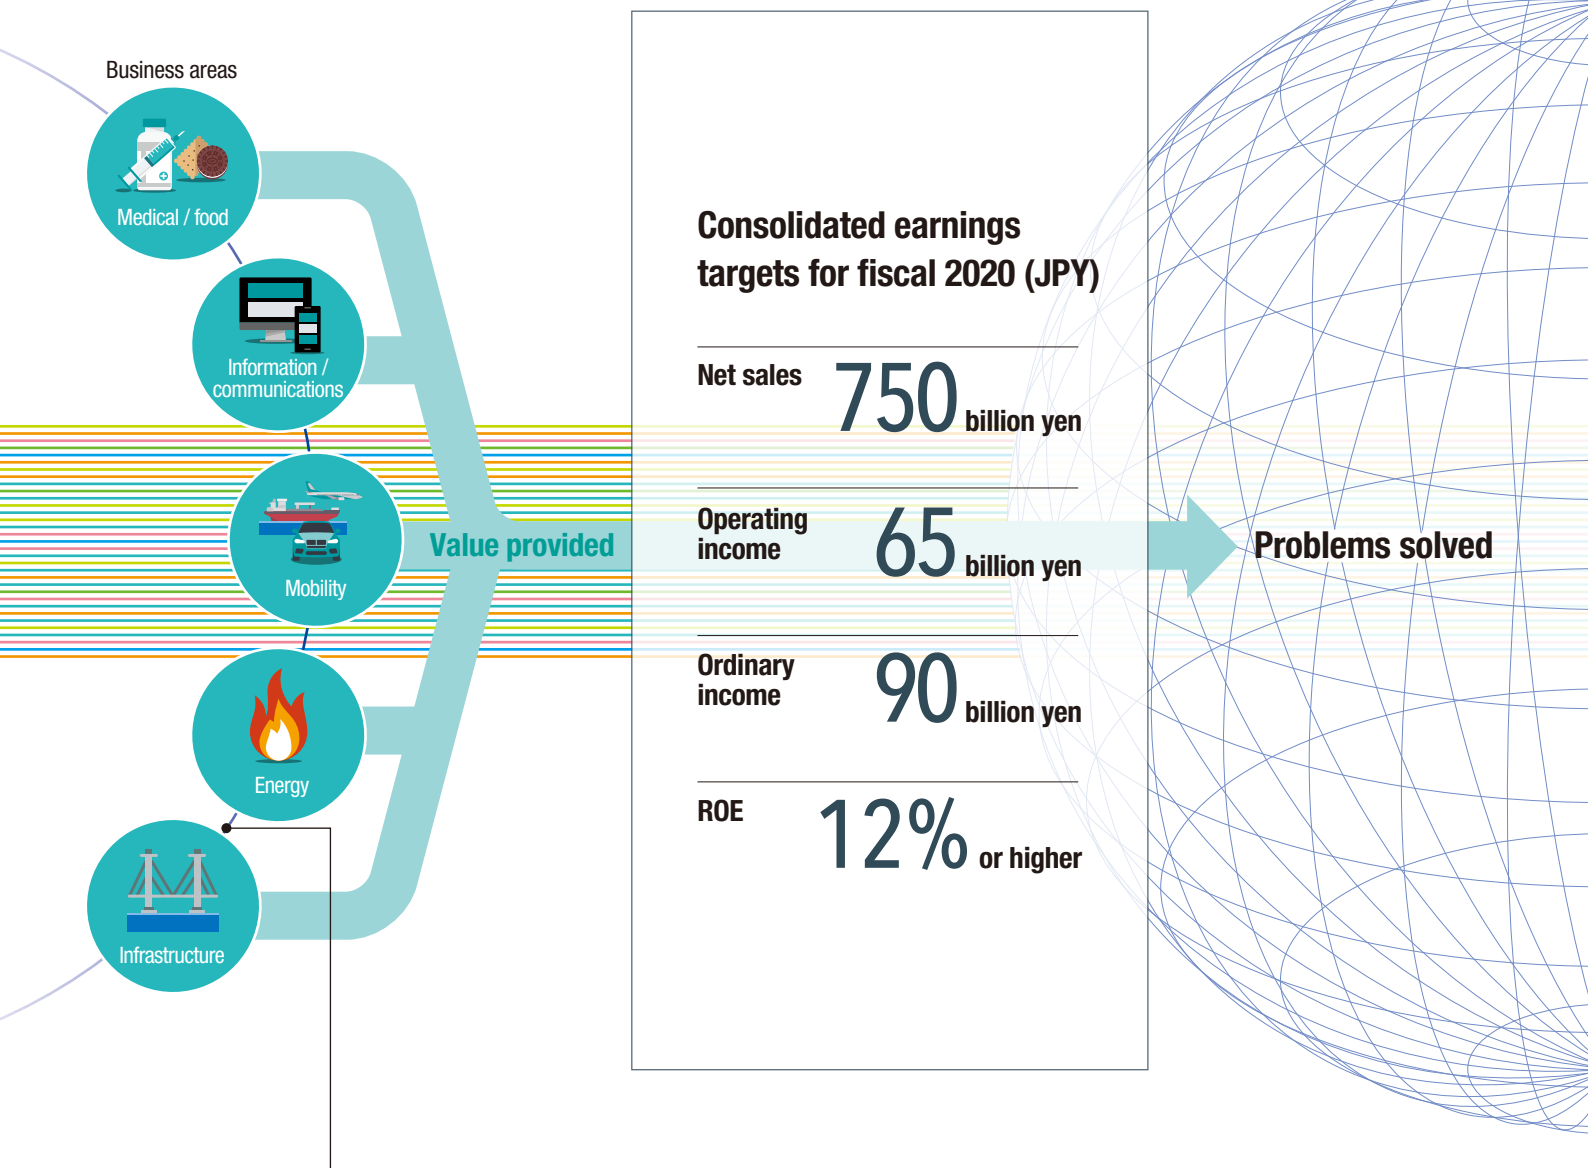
Business areas

Medical / food

Information / communications

Mobility

Energy

Infrastructure

Value provided

Consolidated earnings targets for fiscal 2020 (JPY)

Net sales 750 billion yen

Operating income 65 billion yen

Ordinary income 90 billion yen

ROE 12% or higher

Problems solved